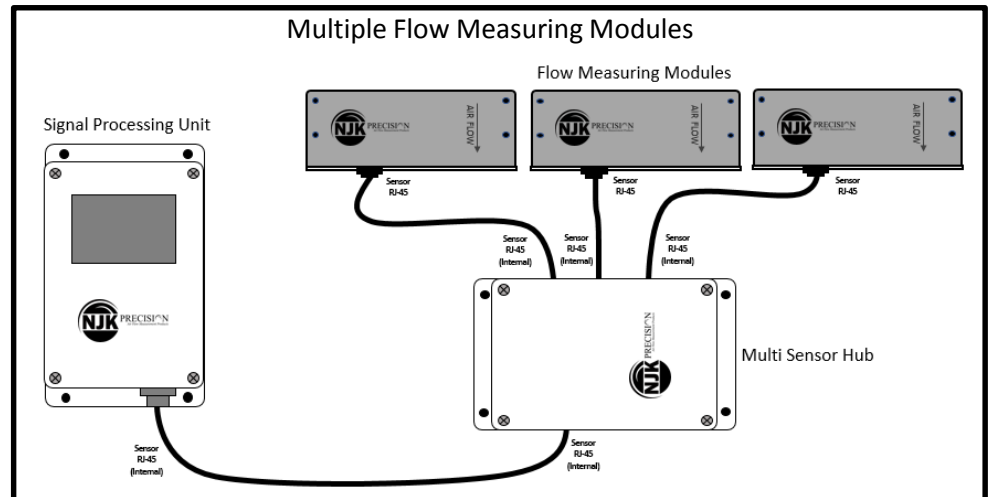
Multiple Flow Measuring Modules

Flow Measuring Modules

Signal Processing Unit

NJK PRECISION AIR FLOW

NJK PRECISION AIR FLOW

NJK PRECISION AIR FLOW

Sensor RJ-45

Sensor RJ-45

Sensor RJ-45

Sensor RJ-45 (Internal)

Sensor RJ-45 (Internal)

Sensor RJ-45 (Internal)

NJK PRECISION

NJK PRECISION

Multi Sensor Hub

Sensor RJ-45 (Internal)

Sensor RJ-45 (Internal)